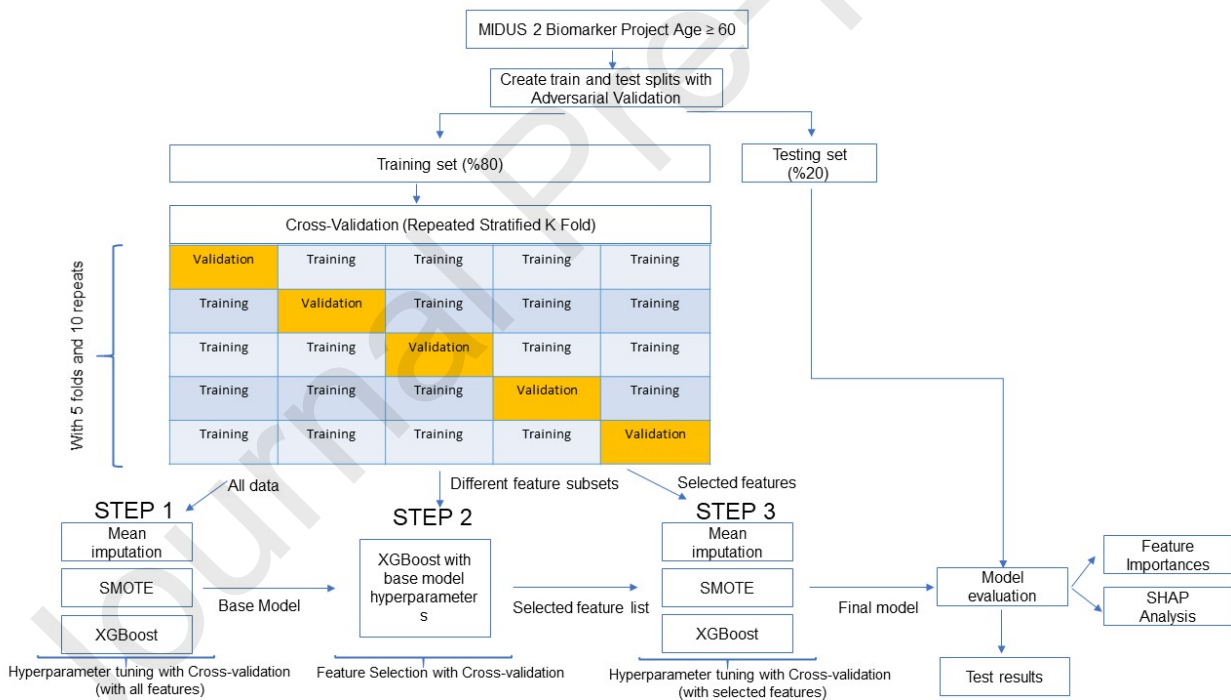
MIDUS 2 Biomarker Project Age ≥ 60

Create train and test splits with Adversarial Validation

Training set (%80)

Testing set (%20)

Cross-Validation (Repeated Stratified K Fold)

With 5 folds and 10 repeats

| Validation | Training | Training | Training | Training |
|---|---|---|---|---|
| Training | Validation | Training | Training | Training |
| Training | Training | Validation | Training | Training |
| Training | Training | Training | Validation | Training |
| Training | Training | Training | Training | Validation |

All data

Different feature subsets

Selected features

STEP 1

Mean imputation

SMOTE

XGBoost

Hyperparameter tuning with Cross-validation (with all features)

Base Model

STEP 2

XGBoost with base model hyperparameter s

Feature Selection with Cross-validation

Selected feature list

STEP 3

Mean imputation

SMOTE

XGBoost

Hyperparameter tuning with Cross-validation (with selected features)

Final model

Model evaluation

Feature Importances

SHAP Analysis

Test results

Journal Pre-